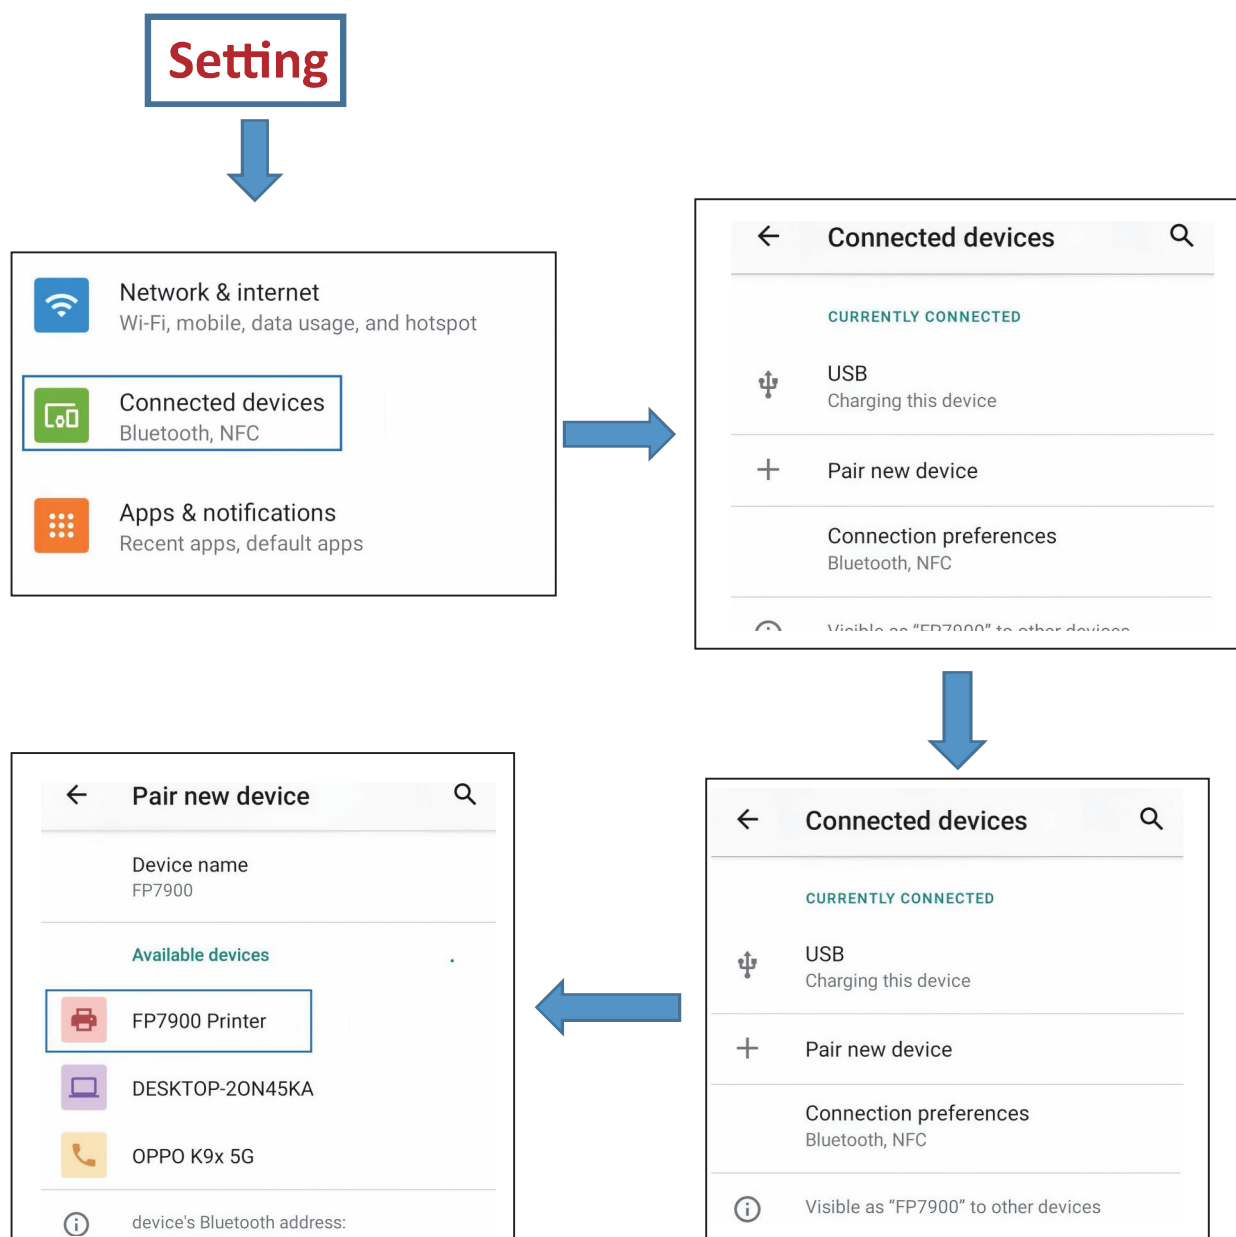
Setting

Network & internet
Wi-Fi, mobile, data usage, and hotspot

Connected devices
Bluetooth, NFC

Apps & notifications
Recent apps, default apps

Connected devices

CURRENTLY CONNECTED

USB
Charging this device

Pair new device

Connection preferences
Bluetooth, NFC

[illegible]

Connected devices

CURRENTLY CONNECTED

USB
Charging this device

Pair new device

Connection preferences
Bluetooth, NFC

Visible as "FP7900" to other devices

Pair new device

Device name
FP7900

Available devices

FP7900 Printer

DESKTOP-2ON45KA

OPPO K9x 5G

device's Bluetooth address: